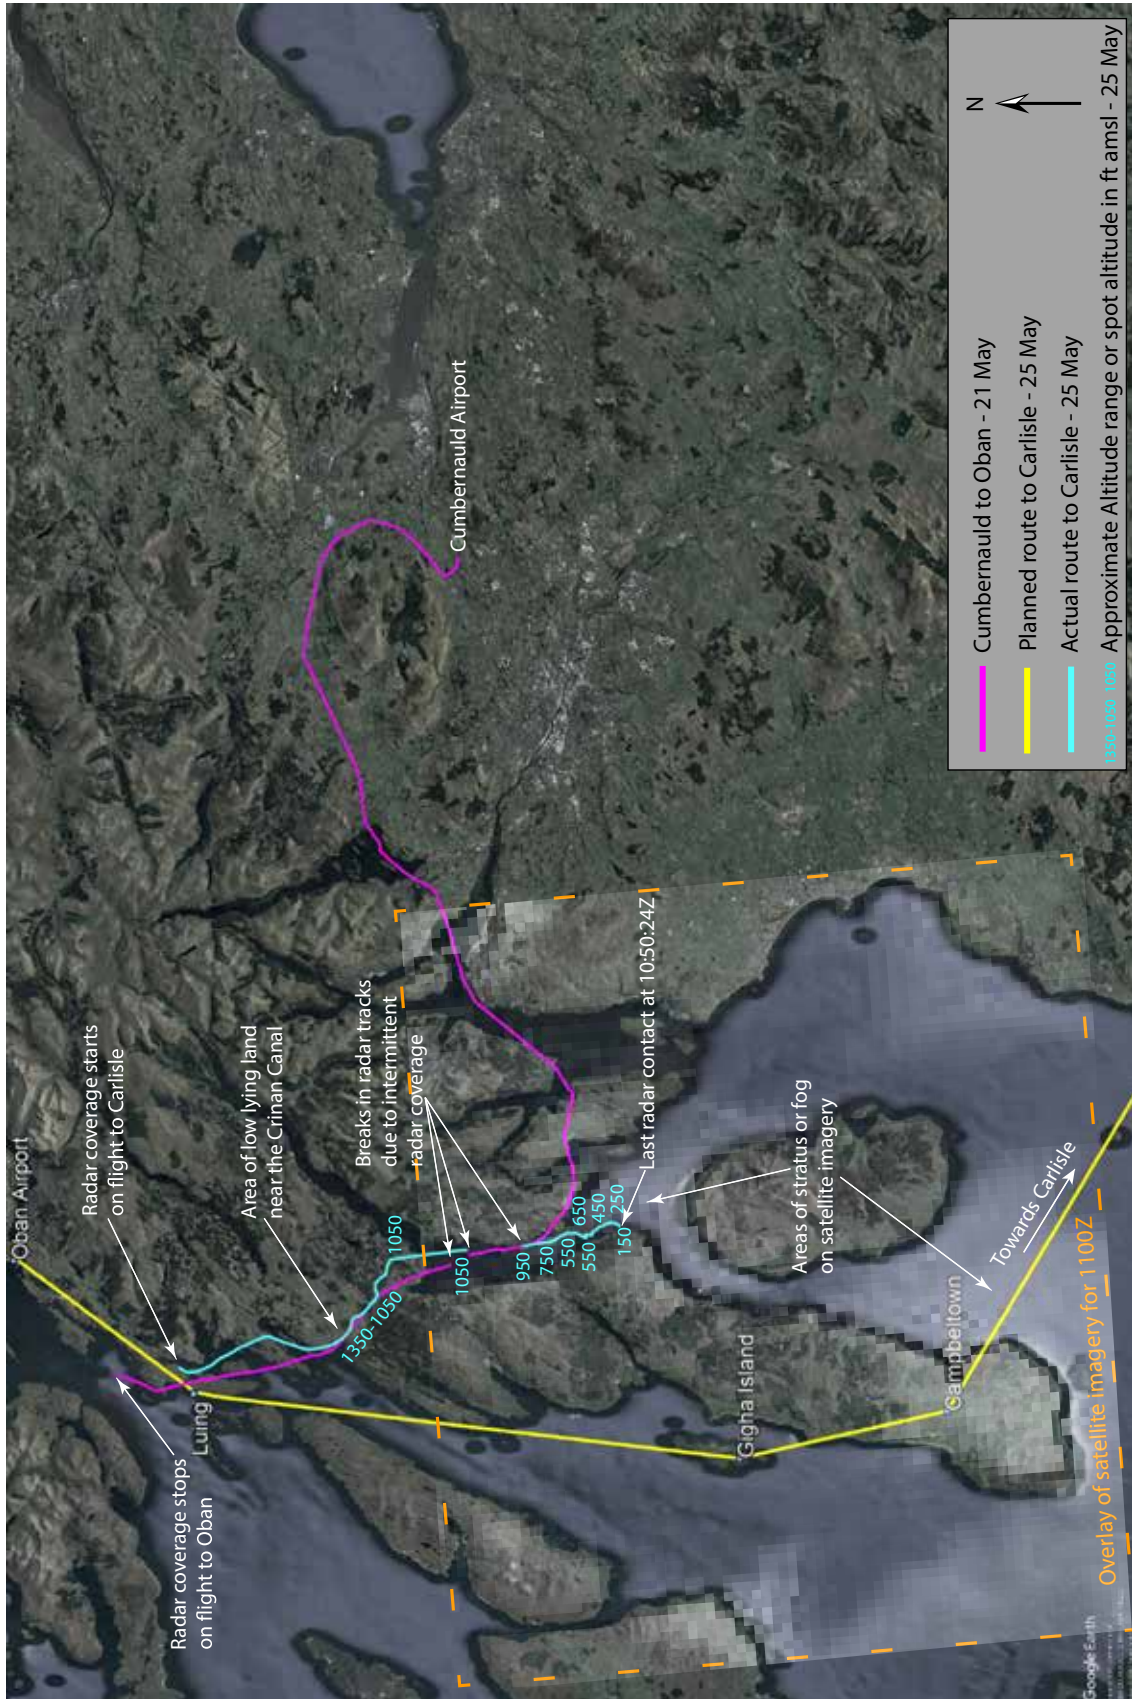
N

Cumbernauld to Oban - 21 May

Planned route to Carlisle - 25 May

Actual route to Carlisle - 25 May

1350-1050 1050 Approximate Altitude range or spot altitude in ft amsl - 25 May

Cumbernauld Airport

Oban Airport

Radar coverage starts on flight to Carlisle

Area of low lying land near the Crinan Canal

Breaks in radar tracks due to intermittent radar coverage

Last radar contact at 10:50:24Z

Areas of stratus or fog on satellite imagery

Towards Carlisle

Radar coverage stops on flight to Oban

Luing

Gigha Island

Campbeltown

1050

1350-1050

1050

950

750

550

550

650

450

250

150

Overlay of satellite imagery for 1100Z

Google Earth